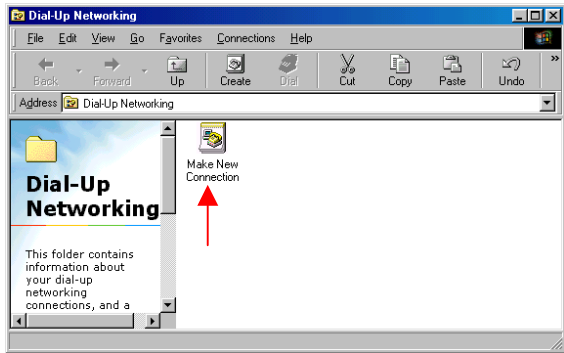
Dial-Up Networking

File Edit View Go Favorites Connections Help

Back Forward Up Create Dial Cut Copy Paste Undo

Address Dial-Up Networking

Dial-Up Networking

This folder contains information about your dial-up networking connections, and a

Make New Connection